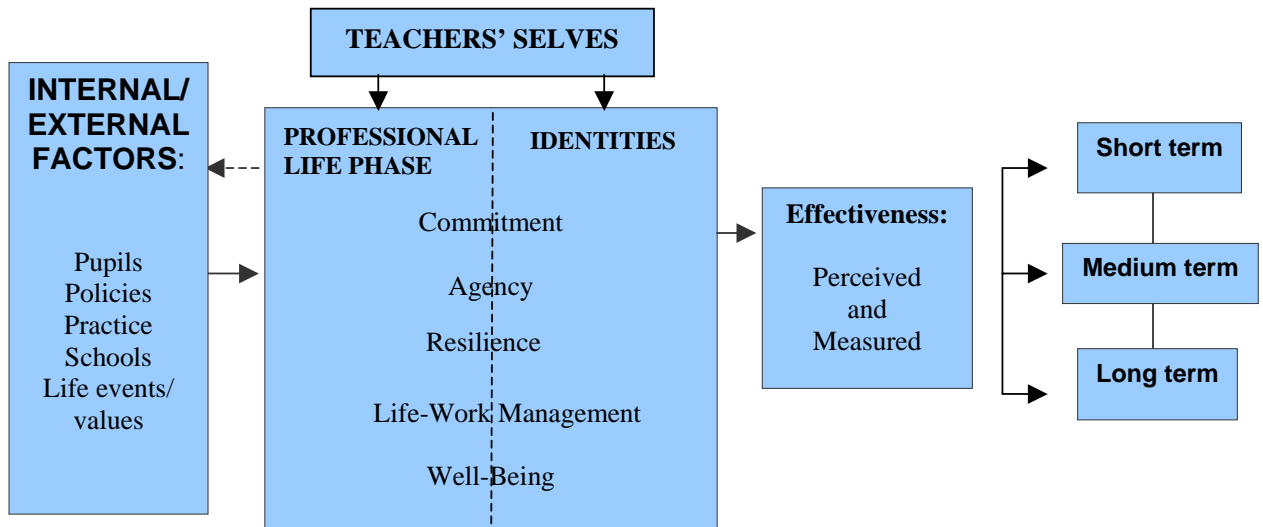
TEACHERS' SELVES

INTERNAL/ EXTERNAL FACTORS:

Pupils
Policies
Practice
Schools
Life events/ values

PROFESSIONAL LIFE PHASE

IDENTITIES

Commitment

Agency

Resilience

Life-Work Management

Well-Being

Effectiveness:

Perceived and Measured

Short term

Medium term

Long term